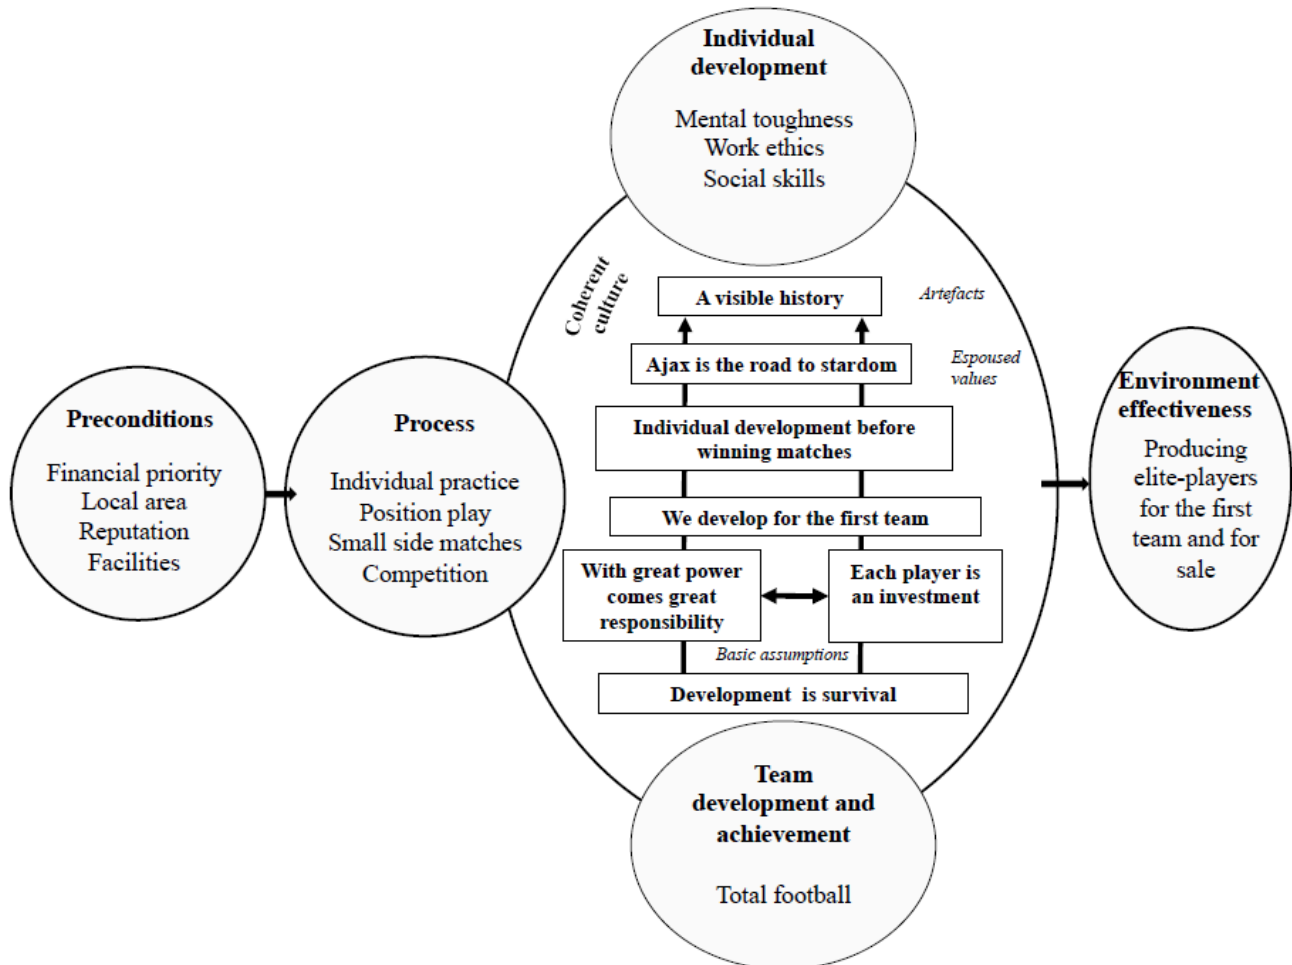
Individual development

Mental toughness
Work ethics
Social skills

Coherent culture

A visible history

Artefacts

Ajax is the road to stardom

Espoused values

Preconditions

Financial priority
Local area
Reputation
Facilities

Process

Individual practice
Position play
Small side matches
Competition

Individual development before winning matches

We develop for the first team

With great power comes great responsibility

Each player is an investment

Basic assumptions

Development is survival

Environment effectiveness

Producing elite-players for the first team and for sale

Team development and achievement

Total football